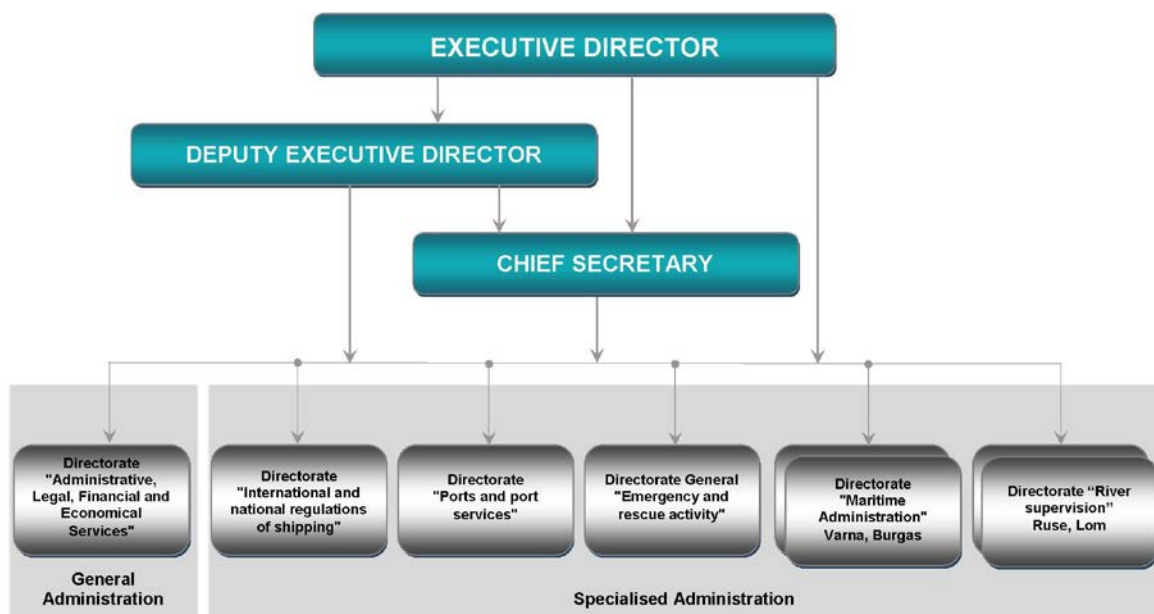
EXECUTIVE DIRECTOR

DEPUTY EXECUTIVE DIRECTOR

CHIEF SECRETARY

Directorate "Administrative, Legal, Financial and Economical Services"

Directorate "International and national regulations of shipping"

Directorate "Ports and port services"

Directorate General "Emergency and rescue activity"

Directorate "Maritime Administration" Varna, Burgas

Directorate "River supervision" Ruse, Lom

General Administration

Specialised Administration